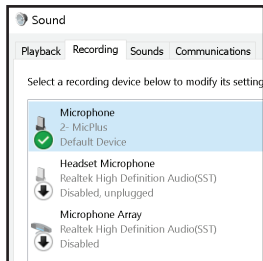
Sound

Playback Recording Sounds Communications

Select a recording device below to modify its setting

Microphone
2- MicPlus
Default Device

Headset Microphone
Realtek High Definition Audio(SST)
Disabled, unplugged

Microphone Array
Realtek High Definition Audio(SST)
Disabled